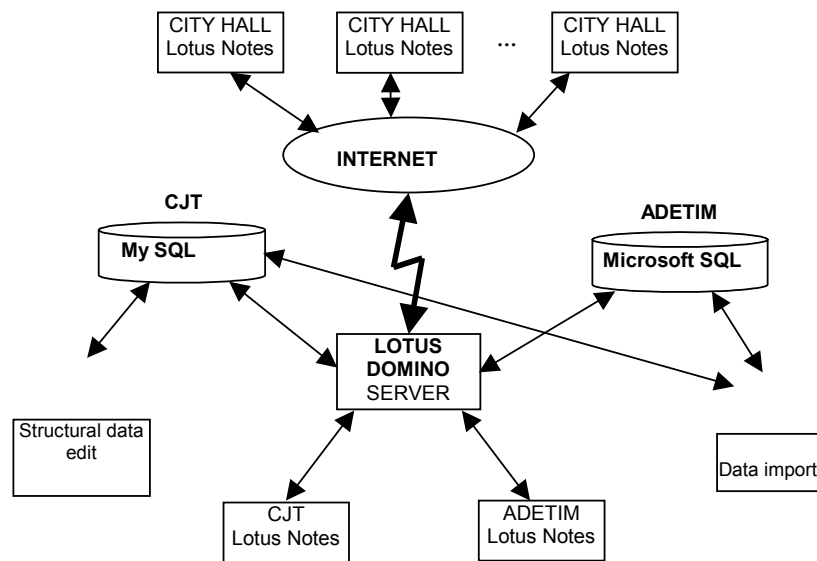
CITY HALL
Lotus Notes

CITY HALL
Lotus Notes

...

CITY HALL
Lotus Notes

INTERNET

CJT

My SQL

ADETIM

Microsoft SQL

LOTUS
DOMINO
SERVER

Structural data edit

Data import

CJT
Lotus Notes

ADETIM
Lotus Notes